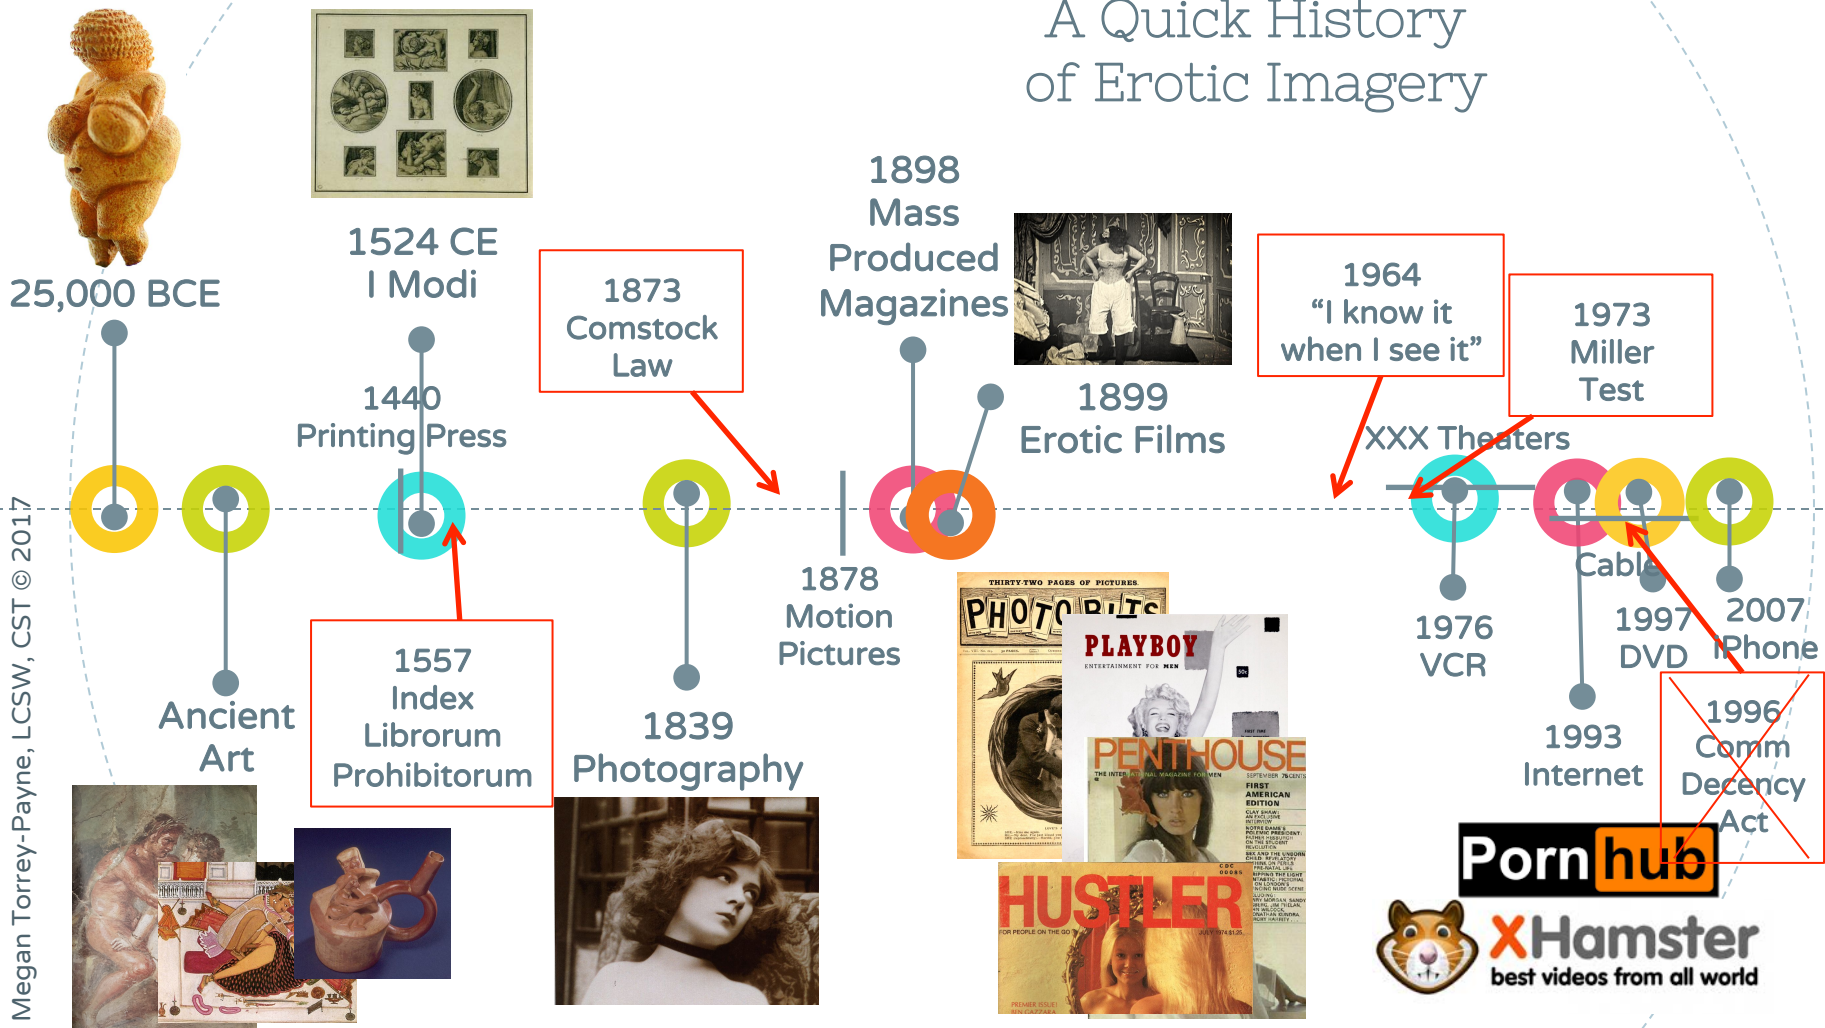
A Quick History of Erotic Imagery

25,000 BCE

1524 CE
I Modi

1440
Printing Press

1873
Comstock
Law

1898
Mass
Produced
Magazines

1899
Erotic Films

1964
"I know it when I see it"

1973
Miller
Test

XXX Theaters

Ancient
Art

1557
Index
Librorum
Prohibitorum

1839
Photography

1878
Motion
Pictures

THIRTY-TWO PAGES OF PICTURES.
PHOTO BITS

PLAYBOY
ENTERTAINMENT FOR MEN

PENTHOUSE
THE INTERNATIONAL MAGAZINE FOR MEN

HUSTLER
FOR PEOPLE ON THE GO

1976
VCR

Cable

1997
DVD

2007
iPhone

1993
Internet

1996
Comm
Decency
Act

Pornhub

XHamster
best videos from all world

Megan Torrey-Payne, LCSW, CST © 2017